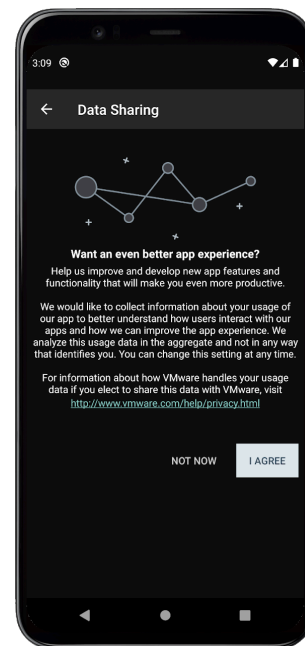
3:09

Data Sharing

Want an even better app experience?

Help us improve and develop new app features and functionality that will make you even more productive.

We would like to collect information about your usage of our app to better understand how users interact with our apps and how we can improve the app experience. We analyze this usage data in the aggregate and not in any way that identifies you. You can change this setting at any time.

For information about how VMware handles your usage data if you elect to share this data with VMware, visit http://www.vmware.com/help/privacy.html

NOT NOW

I AGREE